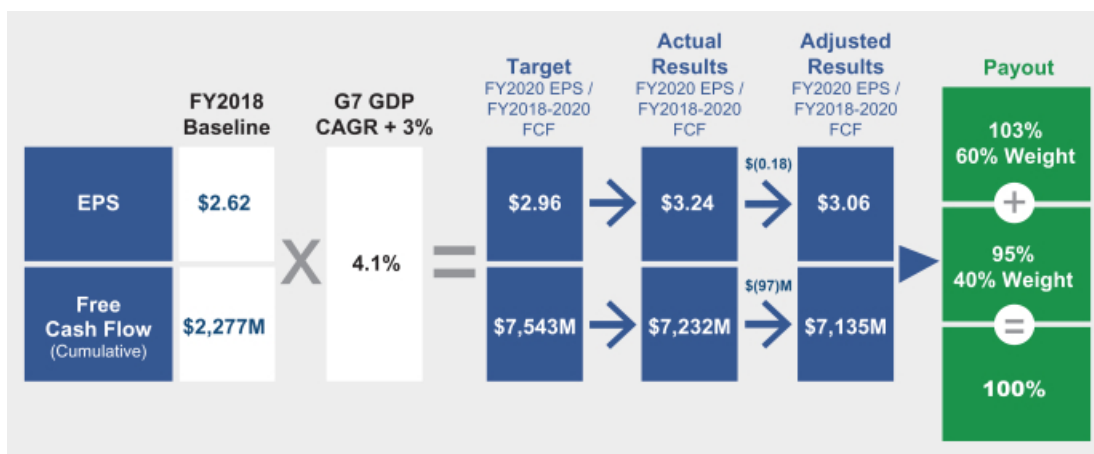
FY2018 Baseline

G7 GDP CAGR + 3%

Target
FY2020 EPS / FY2018-2020 FCF

Actual Results
FY2020 EPS / FY2018-2020 FCF

Adjusted Results
FY2020 EPS / FY2018-2020 FCF

Payout

EPS

$2.62

X

4.1%

=

$2.96

$3.24

$(0.18)

$3.06

Free Cash Flow
(Cumulative)

$2,277M

$7,543M

$7,232M

$(97)M

$7,135M

103%
60% Weight

+

95%
40% Weight

=

100%